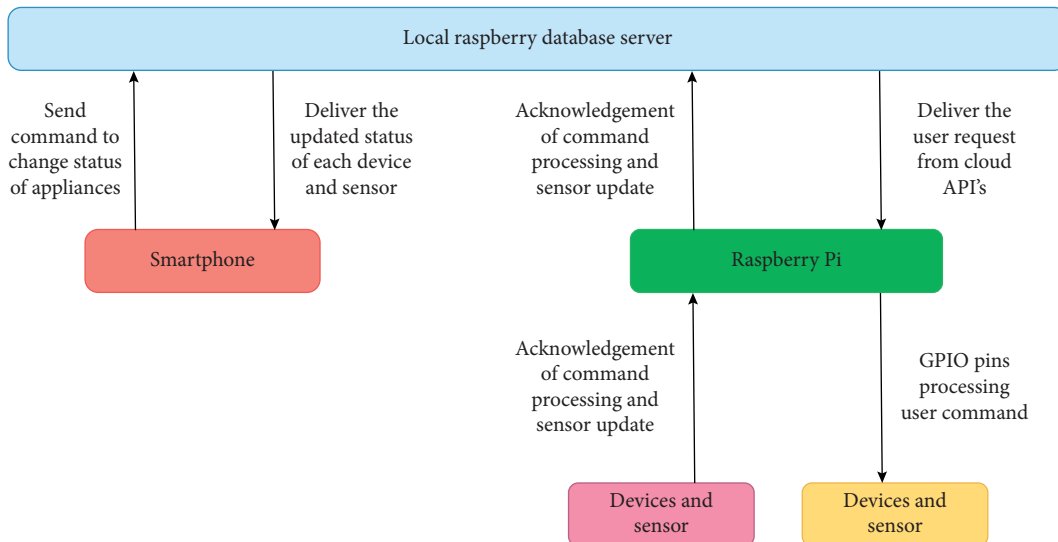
Local raspberry database server

Send command to change status of appliances

Deliver the updated status of each device and sensor

Acknowledgement of command processing and sensor update

Deliver the user request from cloud API's

Smartphone

Raspberry Pi

Acknowledgement of command processing and sensor update

GPIO pins processing user command

Devices and sensor

Devices and sensor